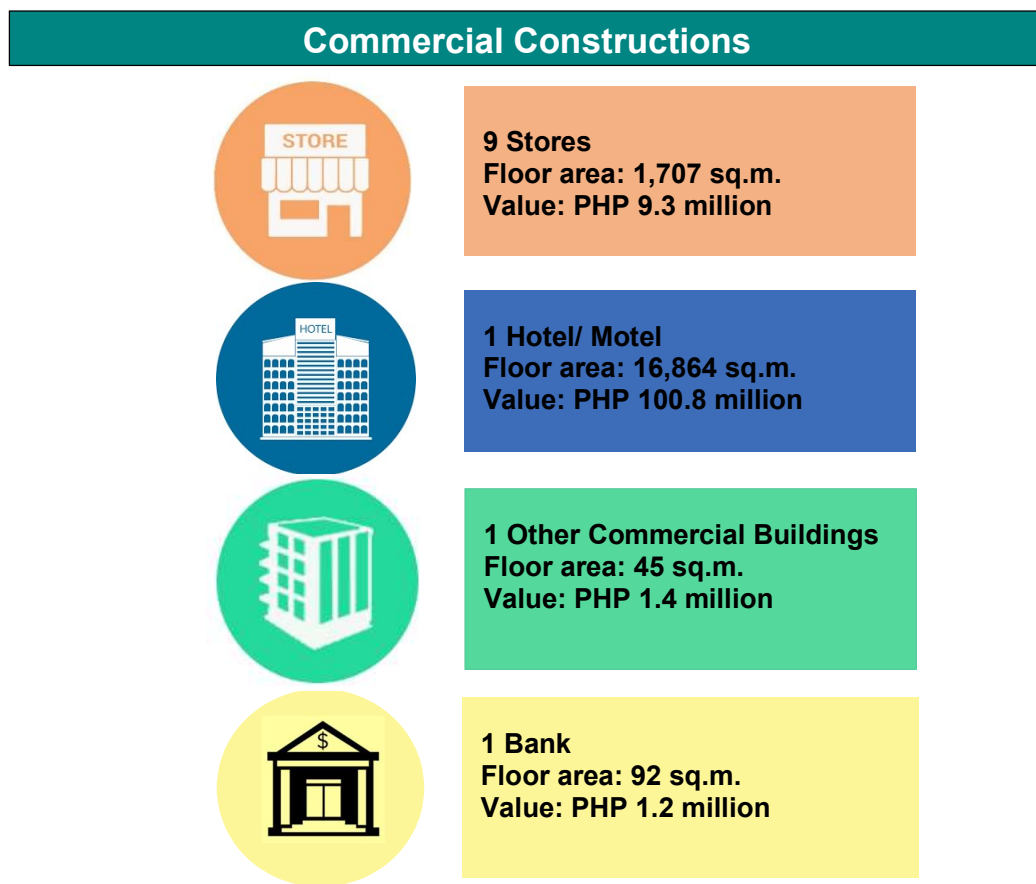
Commercial Constructions

STORE

9 Stores
Floor area: 1,707 sq.m.
Value: PHP 9.3 million

HOTEL

1 Hotel/ Motel
Floor area: 16,864 sq.m.
Value: PHP 100.8 million

1 Other Commercial Buildings
Floor area: 45 sq.m.
Value: PHP 1.4 million

$

1 Bank
Floor area: 92 sq.m.
Value: PHP 1.2 million